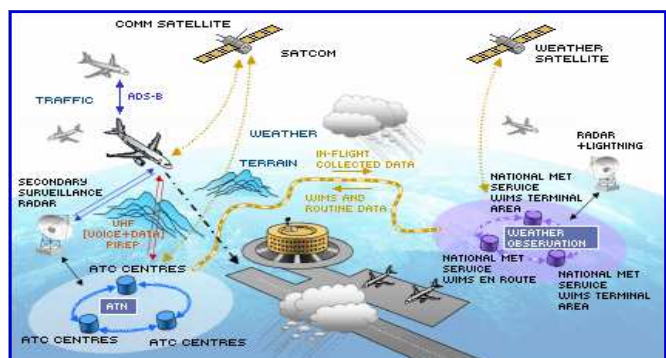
COMM SATELLITE

SATCOM

WEATHER SATELLITE

ADS-B

TRAFFIC

WEATHER

TERRAIN

IN-FLIGHT COLLECTED DATA

RADAR +LIGHTNING

SECONDARY SURVEILLANCE RADAR

WIMS AND ROUTINE DATA

NATIONAL MET SERVICE WIMS TERMINAL AREA

UHF [VOICE+DATA] PIREP

WEATHER OBSERVATION

ATC CENTRES

NATIONAL MET SERVICE WIMS EN ROUTE

NATIONAL MET SERVICE WIMS TERMINAL AREA

ATN

ATC CENTRES

ATC CENTRES